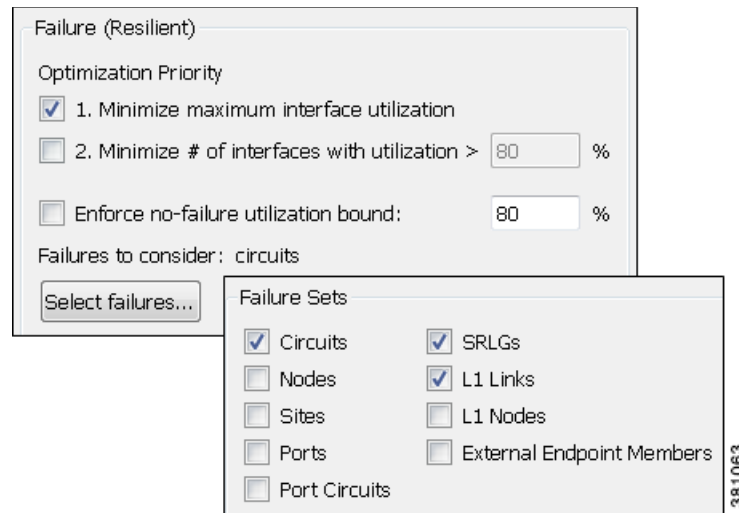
Failure (Resilient)

Optimization Priority

1. Minimize maximum interface utilization

2. Minimize # of interfaces with utilization > 80 %

Enforce no-failure utilization bound: 80 %

Failures to consider: circuits

Select failures...

Failure Sets

Circuits

Nodes

Sites

Ports

Port Circuits

SRLGs

L1 Links

L1 Nodes

External Endpoint Members

381063